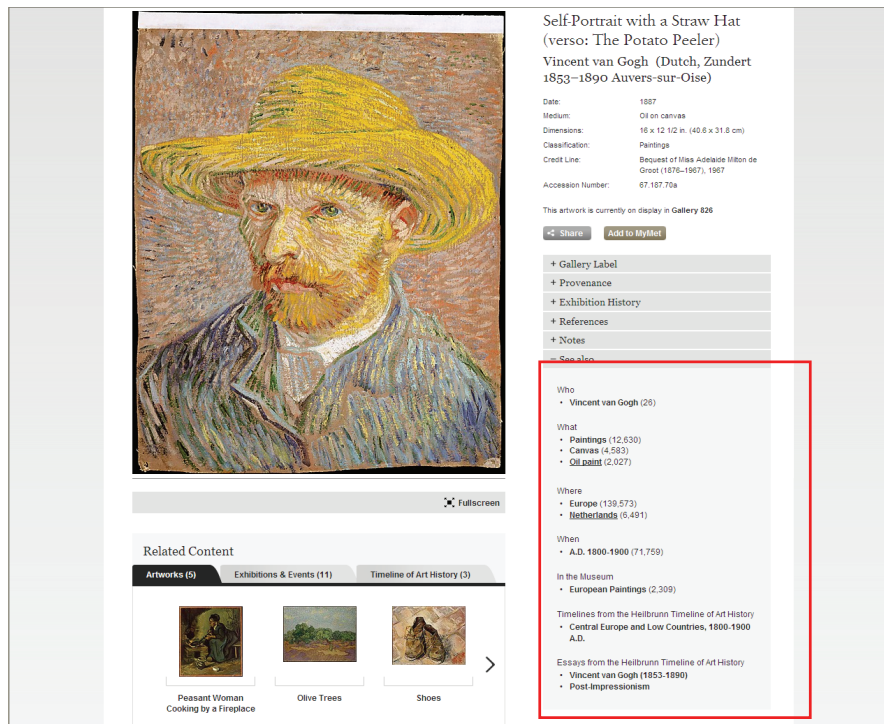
Self-Portrait with a Straw Hat (verso: The Potato Peeler)

Vincent van Gogh (Dutch, Zundert 1853–1890 Auvers-sur-Oise)

| | |
|---|---|
| Date: | 1887 |
| Medium: | Oil on canvas |
| Dimensions: | 16 x 12 1/2 in. (40.6 x 31.8 cm) |
| Classification: | Paintings |
| Credit Line: | Bequest of Miss Adelaide Milton de Groot (1876–1967), 1967 |
| Accession Number: | 67.187.70a |

This artwork is currently on display in Gallery 826

Share Add to MyMet

+ Gallery Label
+ Provenance
+ Exhibition History
+ References
+ Notes
– See also

Who
• Vincent van Gogh (26)

What
• Paintings (12,630)
• Canvas (4,583)
• Oil paint (2,027)

Where
• Europe (139,573)
• Netherlands (6,491)

When
• A.D. 1800-1900 (71,759)

In the Museum
• European Paintings (2,309)

Timelines from the Heilbrunn Timeline of Art History
• Central Europe and Low Countries, 1800-1900 A.D.

Essays from the Heilbrunn Timeline of Art History
• Vincent van Gogh (1853-1890)
• Post-Impressionism

Fullscreen

Related Content

Artworks (5) Exhibitions & Events (11) Timeline of Art History (3)

Peasant Woman Cooking by a Fireplace

Olive Trees

Shoes